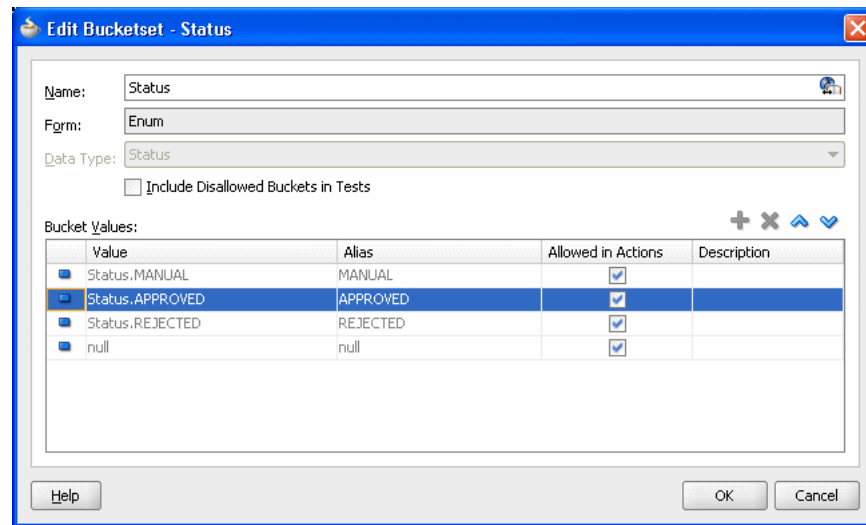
Edit Bucketset - Status

Name: Status

Form: Enum

Data Type: Status

Include Disallowed Buckets in Tests

Bucket Values:

| | Value | Alias | Allowed in Actions | Description |
|---|---|---|---|---|
| | Status.MANUAL | MANUAL | ✓ | |
| | Status.APPROVED | APPROVED | ✓ | |
| | Status.REJECTED | REJECTED | ✓ | |
| | null | null | ✓ | |

Help

OK

Cancel